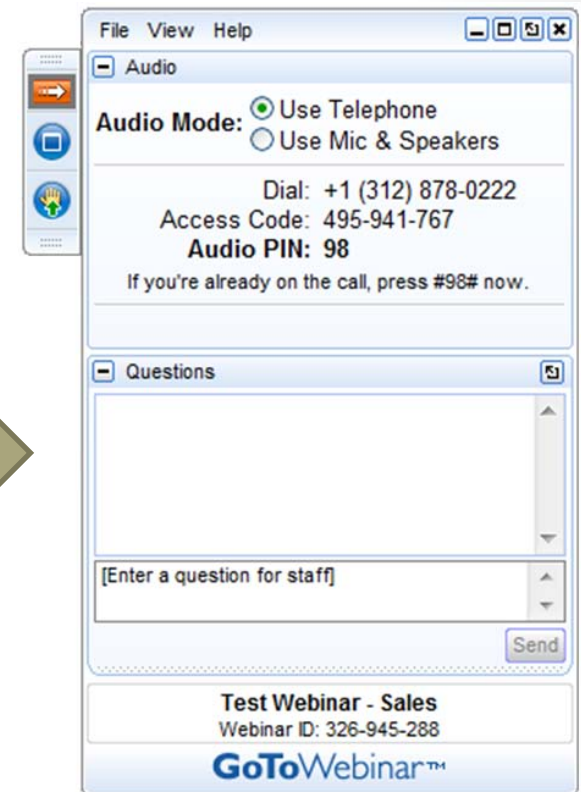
File View Help

Audio

Audio Mode: Use Telephone
Use Mic & Speakers

Dial: +1 (312) 878-0222
Access Code: 495-941-767
Audio PIN: 98
If you're already on the call, press #98# now.

Questions

[Enter a question for staff]

Send

Test Webinar - Sales
Webinar ID: 326-945-288

GoToWebinar™